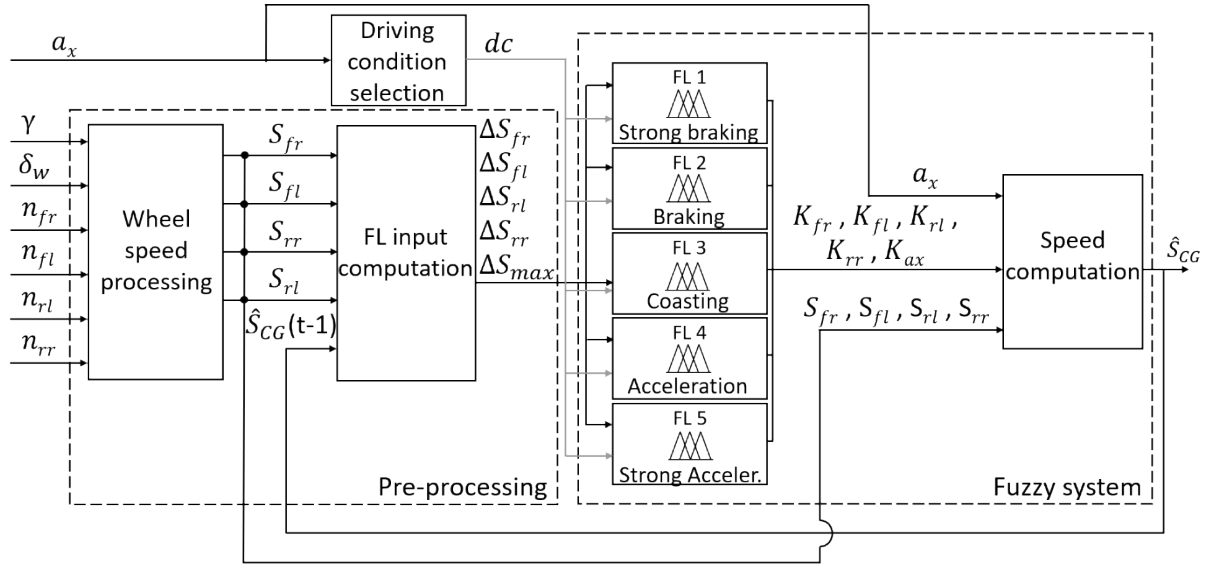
$a_x$

Driving condition selection

$dc$

$\gamma$

$\delta_w$

$n_{fr}$

$n_{fl}$

$n_{rl}$

$n_{rr}$

Wheel speed processing

$S_{fr}$

$S_{fl}$

$S_{rr}$

$S_{rl}$

$\hat{S}_{CG}$(t-1)

FL input computation

$\Delta S_{fr}$

$\Delta S_{fl}$

$\Delta S_{rl}$

$\Delta S_{rr}$

$\Delta S_{max}$

Pre-processing

FL 1
Strong braking

FL 2
Braking

FL 3
Coasting

FL 4
Acceleration

FL 5
Strong Acceler.

Fuzzy system

$a_x$

$K_{fr}$ , $K_{fl}$ , $K_{rl}$ , $K_{rr}$ , $K_{ax}$

$S_{fr}$ , $S_{fl}$ , $S_{rl}$ , $S_{rr}$

Speed computation

$\hat{S}_{CG}$